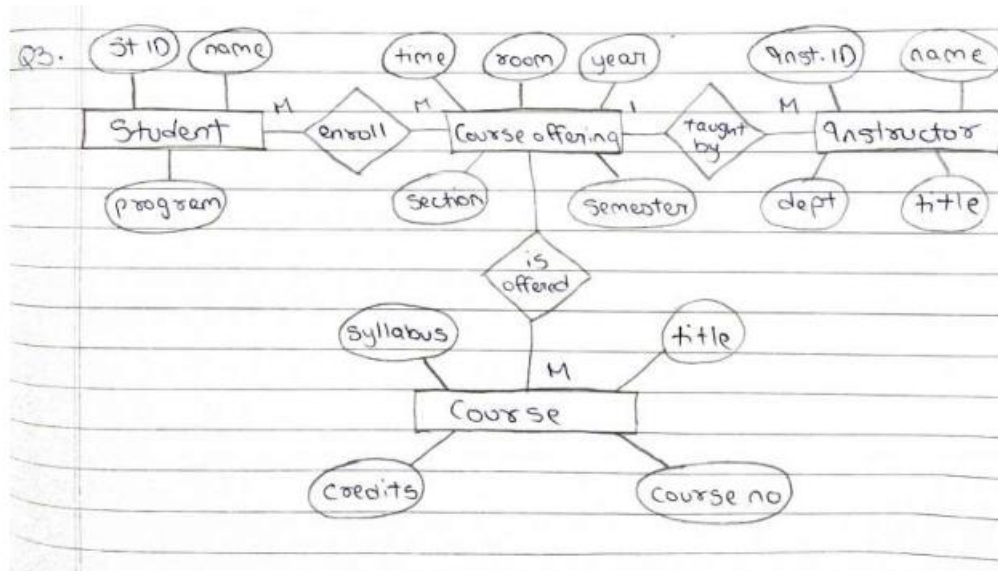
Q3. St ID name time room year Inst. ID name

M M 1 M

Student enroll Course offering taught by Instructor

program section semester dept title

is offered

syllabus title

M

Course

credits course no